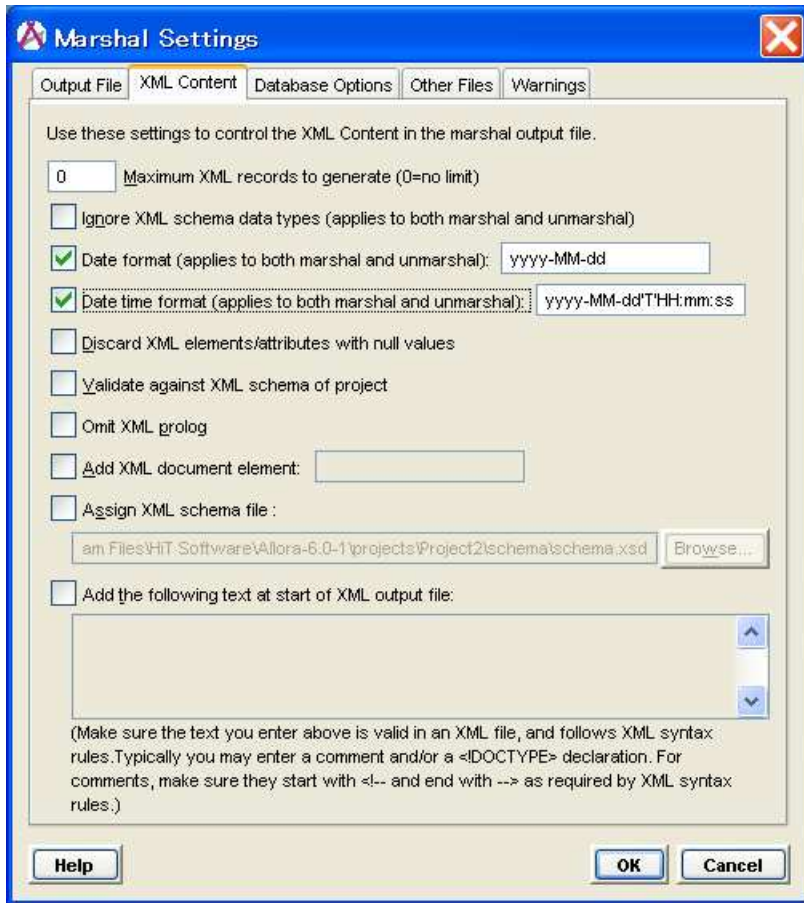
Marshal Settings

Output File | XML Content | Database Options | Other Files | Warnings

Use these settings to control the XML Content in the marshal output file.

0 Maximum XML records to generate (0=no limit)

Ignore XML schema data types (applies to both marshal and unmarshal)

Date format (applies to both marshal and unmarshal): yyyy-MM-dd

Date time format (applies to both marshal and unmarshal): yyyy-MM-dd'T'HH:mm:ss

Discard XML elements/attributes with null values

Validate against XML schema of project

Omit XML prolog

Add XML document element:

Assign XML schema file :

am Files\HiT Software\Allora-6.0-1\projects\Project2\schema\schema.xsd Browse...

Add the following text at start of XML output file:

(Make sure the text you enter above is valid in an XML file, and follows XML syntax rules.Typically you may enter a comment and/or a <!DOCTYPE> declaration. For comments, make sure they start with <!-- and end with --> as required by XML syntax rules.)

Help OK Cancel